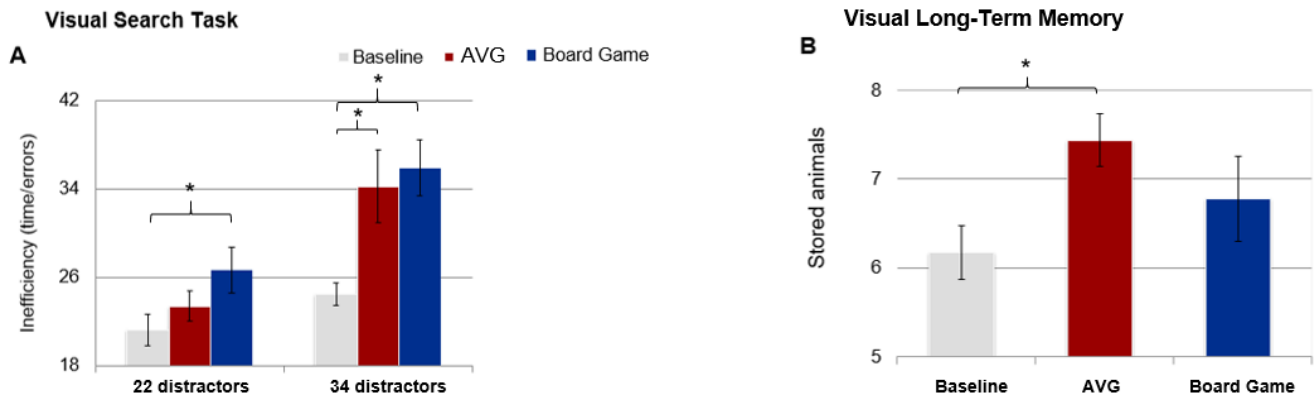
Visual Search Task

A

Baseline AVG Board Game

Inefficiency (time/errors)

42
34
26
18

*
*
*

22 distractors
34 distractors

Visual Long-Term Memory

B

Stored animals

8
7
6
5

*

Baseline
AVG
Board Game